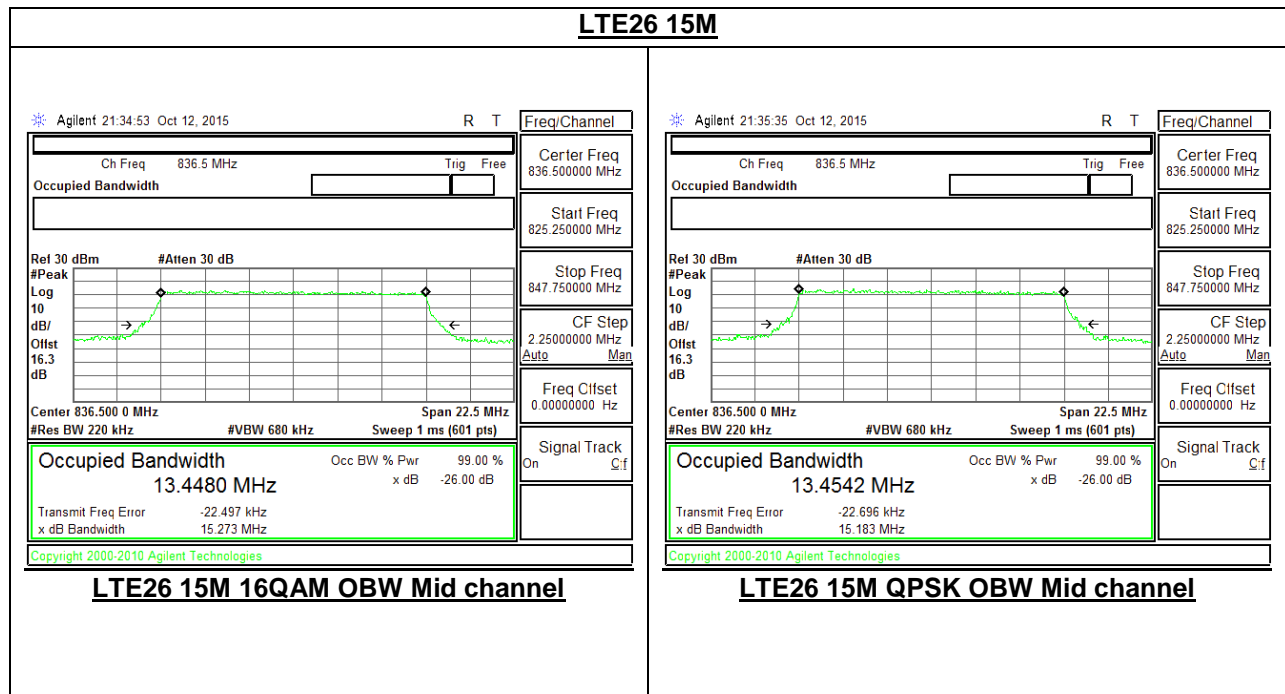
LTE26 15M

Agilent 21:34:53 Oct 12, 2015 R T

Ch Freq 836.5 MHz Trig Free

Occupied Bandwidth

Ref 30 dBm #Atten 30 dB
#Peak
Log
10
dB/
Offst
16.3
dB

Center 836.500 0 MHz Span 22.5 MHz
#Res BW 220 kHz #VBW 680 kHz Sweep 1 ms (601 pts)

Occupied Bandwidth
13.4480 MHz
Occ BW % Pwr 99.00 %
x dB -26.00 dB

Transmit Freq Error -22.497 kHz
x dB Bandwidth 15.273 MHz

Copyright 2000-2010 Agilent Technologies

Freq/Channel
Center Freq
836.500000 MHz
Start Freq
825.250000 MHz
Stop Freq
847.750000 MHz
CF Step
2.25000000 MHz
Auto Man
Freq Offset
0.00000000 Hz
Signal Track
On Off

LTE26 15M 16QAM OBW Mid channel

Agilent 21:35:35 Oct 12, 2015 R T

Ch Freq 836.5 MHz Trig Free

Occupied Bandwidth

Ref 30 dBm #Atten 30 dB
#Peak
Log
10
dB/
Offst
16.3
dB

Center 836.500 0 MHz Span 22.5 MHz
#Res BW 220 kHz #VBW 680 kHz Sweep 1 ms (601 pts)

Occupied Bandwidth
13.4542 MHz
Occ BW % Pwr 99.00 %
x dB -26.00 dB

Transmit Freq Error -22.696 kHz
x dB Bandwidth 15.183 MHz

Copyright 2000-2010 Agilent Technologies

Freq/Channel
Center Freq
836.500000 MHz
Start Freq
825.250000 MHz
Stop Freq
847.750000 MHz
CF Step
2.25000000 MHz
Auto Man
Freq Offset
0.00000000 Hz
Signal Track
On Off

LTE26 15M QPSK OBW Mid channel